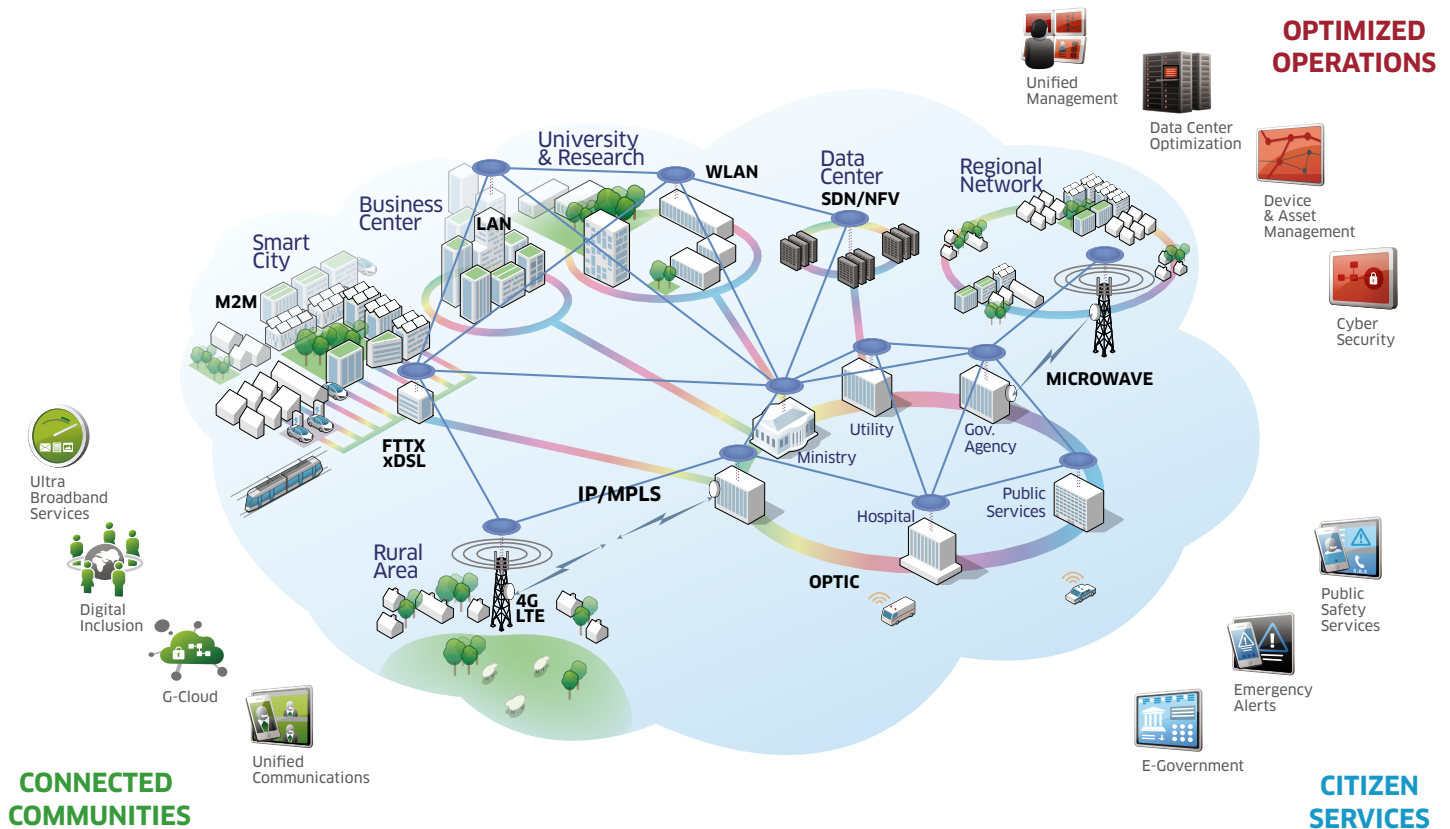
OPTIMIZED OPERATIONS

Unified Management

Data Center Optimization

Device & Asset Management

Cyber Security

University & Research

WLAN

Data Center

SDN/NFV

Regional Network

Business Center

LAN

Smart City

M2M

MICROWAVE

Utility

Gov. Agency

Ministry

FTTX xDSL

IP/MPLS

Public Services

Hospital

Rural Area

4G LTE

OPTIC

Ultra Broadband Services

Digital Inclusion

G-Cloud

Unified Communications

Public Safety Services

Emergency Alerts

E-Government

CONNECTED COMMUNITIES

CITIZEN SERVICES